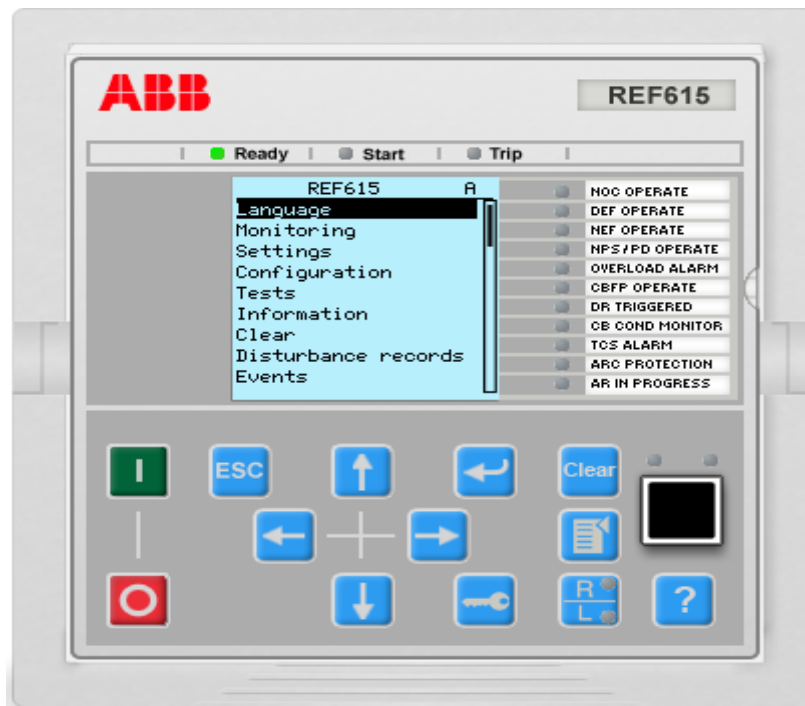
ABB

REF615

Ready Start Trip

REF615 A
Language
Monitoring
Settings
Configuration
Tests
Information
Clear
Disturbance records
Events

NOC OPERATE
DEF OPERATE
NEF OPERATE
NPS/PD OPERATE
OVERLOAD ALARM
CBFP OPERATE
DR TRIGGERED
CB COND MONITOR
TCS ALARM
ARC PROTECTION
AR IN PROGRESS

I
ESC
Clear
O
R
L
?